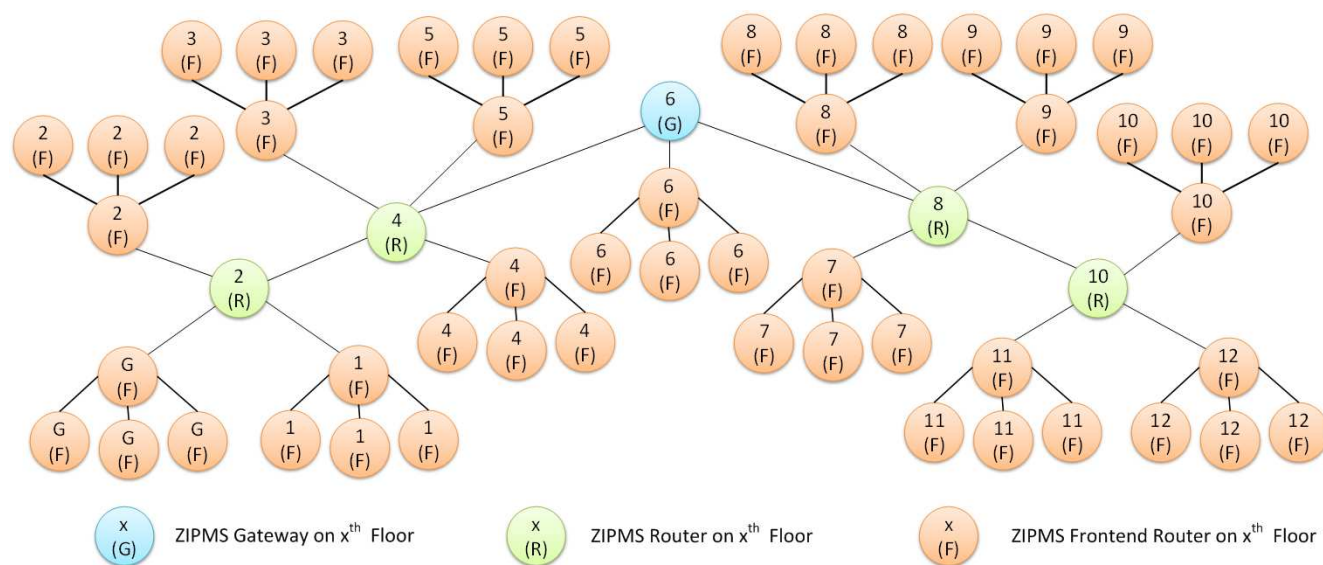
3 (F) 3 (F) 3 (F)
5 (F) 5 (F) 5 (F)
8 (F) 8 (F) 8 (F)
9 (F) 9 (F) 9 (F)
3 (F)
5 (F)
6 (G)
8 (F)
9 (F)
10 (F) 10 (F) 10 (F)
2 (F) 2 (F) 2 (F)
2 (F)
4 (R)
6 (F)
8 (R)
10 (F)
2 (R)
4 (F)
6 (F) 6 (F) 6 (F)
7 (F)
10 (R)
4 (F) 4 (F) 4 (F)
7 (F) 7 (F) 7 (F)
G (F)
1 (F)
11 (F)
12 (F)
G (F) G (F) G (F)
1 (F) 1 (F) 1 (F)
11 (F) 11 (F) 11 (F)
12 (F) 12 (F) 12 (F)

x (G) ZIPMS Gateway on $x^{th}$ Floor
x (R) ZIPMS Router on $x^{th}$ Floor
x (F) ZIPMS Frontend Router on $x^{th}$ Floor